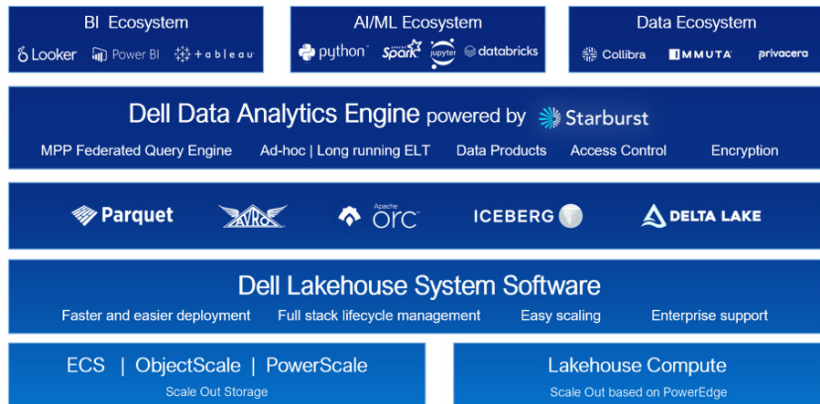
BI Ecosystem

Looker Power BI +tableau

AI/ML Ecosystem

python Spark jupyter databricks

Data Ecosystem

Collibra IMMUTA privacera

Dell Data Analytics Engine powered by Starburst

MPP Federated Query Engine Ad-hoc | Long running ELT Data Products Access Control Encryption

Parquet AVRO Apache orc ICEBERG DELTA LAKE

Dell Lakehouse System Software

Faster and easier deployment Full stack lifecycle management Easy scaling Enterprise support

ECS | ObjectScale | PowerScale

Scale Out Storage

Lakehouse Compute

Scale Out based on PowerEdge